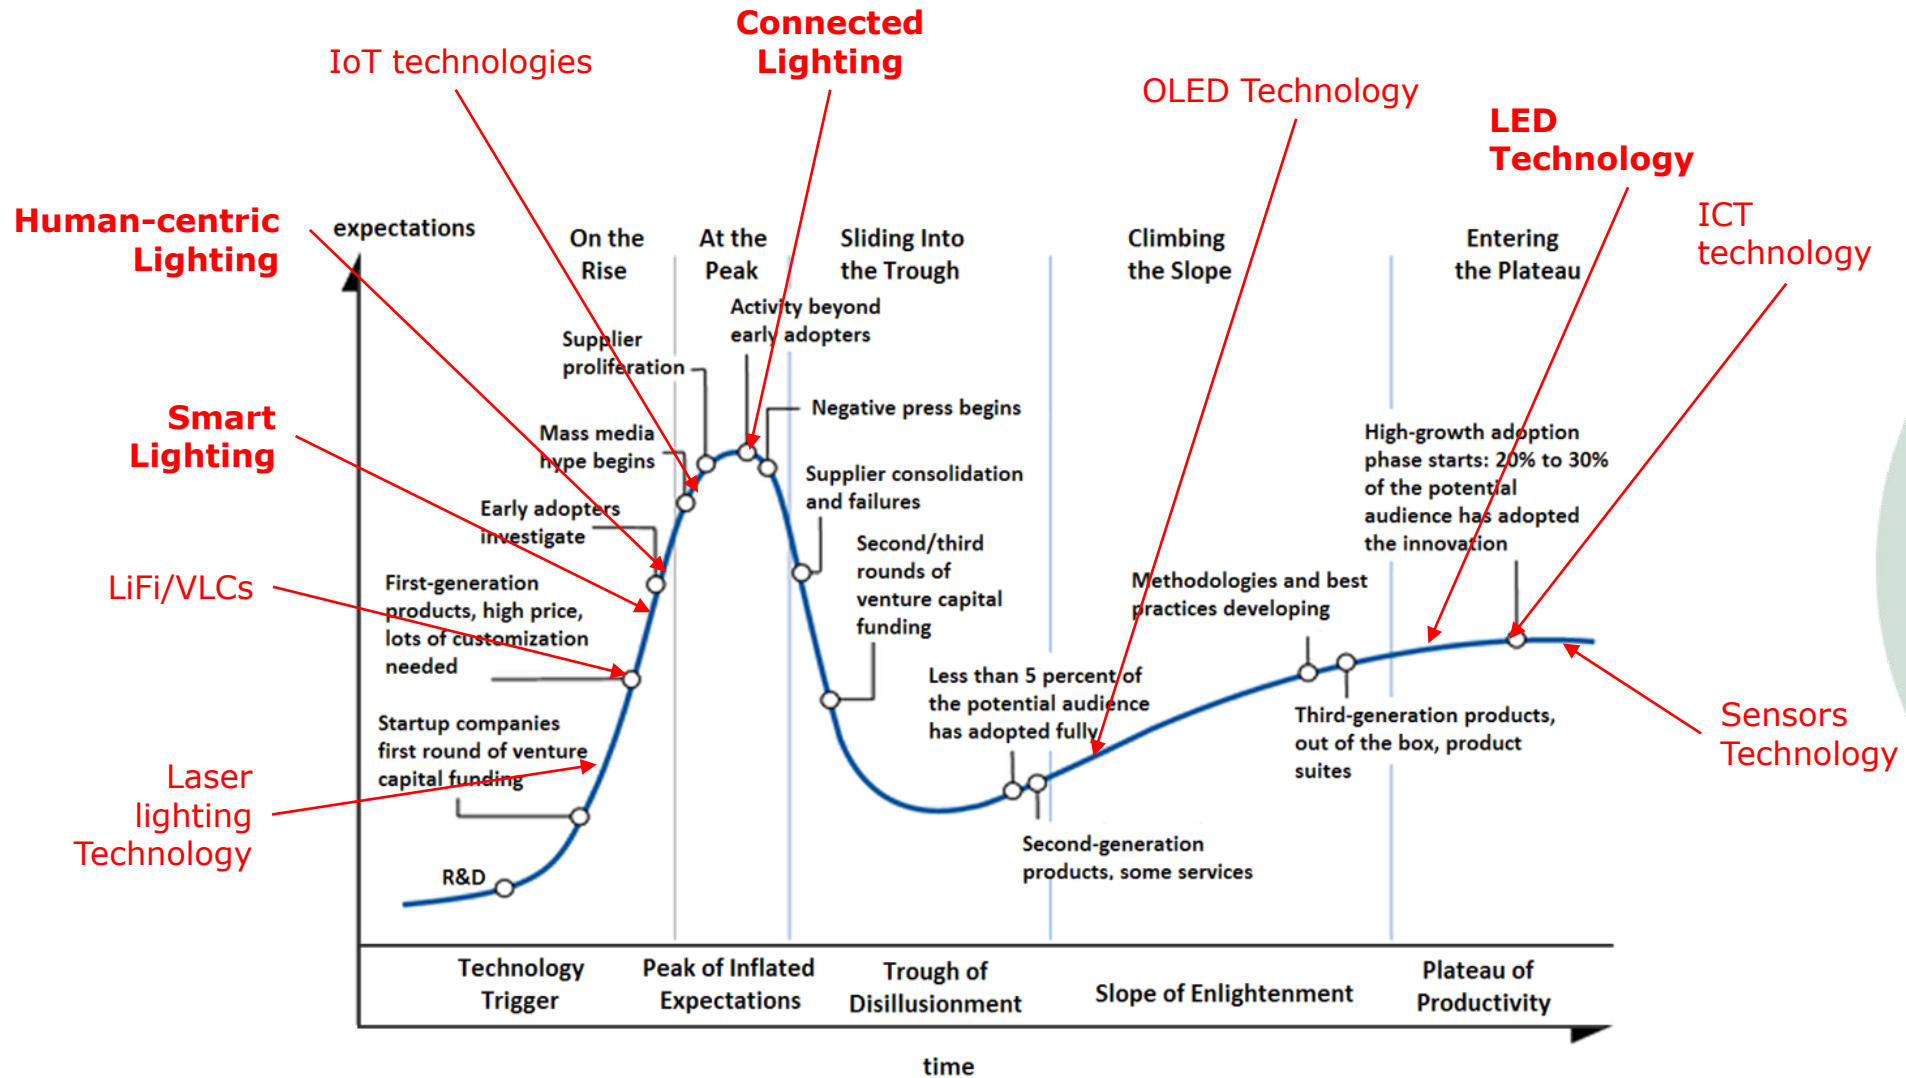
Connected Lighting

IoT technologies

OLED Technology

LED Technology

ICT technology

Human-centric Lighting

expectations

On the Rise

At the Peak

Sliding Into the Trough

Climbing the Slope

Entering the Plateau

Activity beyond early adopters

Supplier proliferation

Negative press begins

Mass media hype begins

Supplier consolidation and failures

High-growth adoption phase starts: 20% to 30% of the potential audience has adopted the innovation

Smart Lighting

Early adopters investigate

Second/third rounds of venture capital funding

Methodologies and best practices developing

LiFi/VLCs

First-generation products, high price, lots of customization needed

Less than 5 percent of the potential audience has adopted fully

Third-generation products, out of the box, product suites

Sensors Technology

Startup companies first round of venture capital funding

Laser lighting Technology

R&D

Second-generation products, some services

Technology Trigger

Peak of Inflated Expectations

Trough of Disillusionment

Slope of Enlightenment

Plateau of Productivity

time